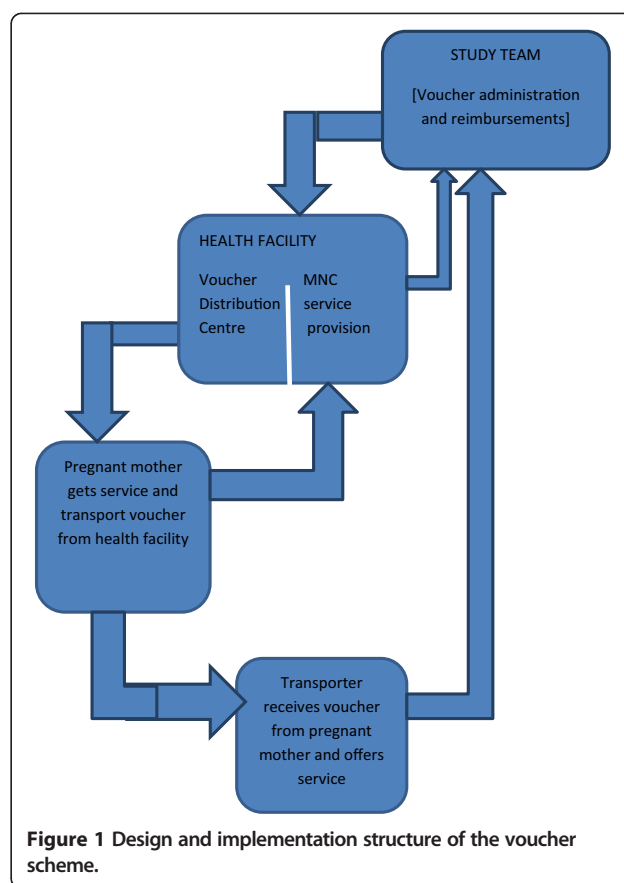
STUDY TEAM

[Voucher administration and reimbursements]

HEALTH FACILITY

Voucher Distribution Centre

MNC service provision

Pregnant mother gets service and transport voucher from health facility

Transporter receives voucher from pregnant mother and offers service

**Figure 1** Design and implementation structure of the voucher scheme.